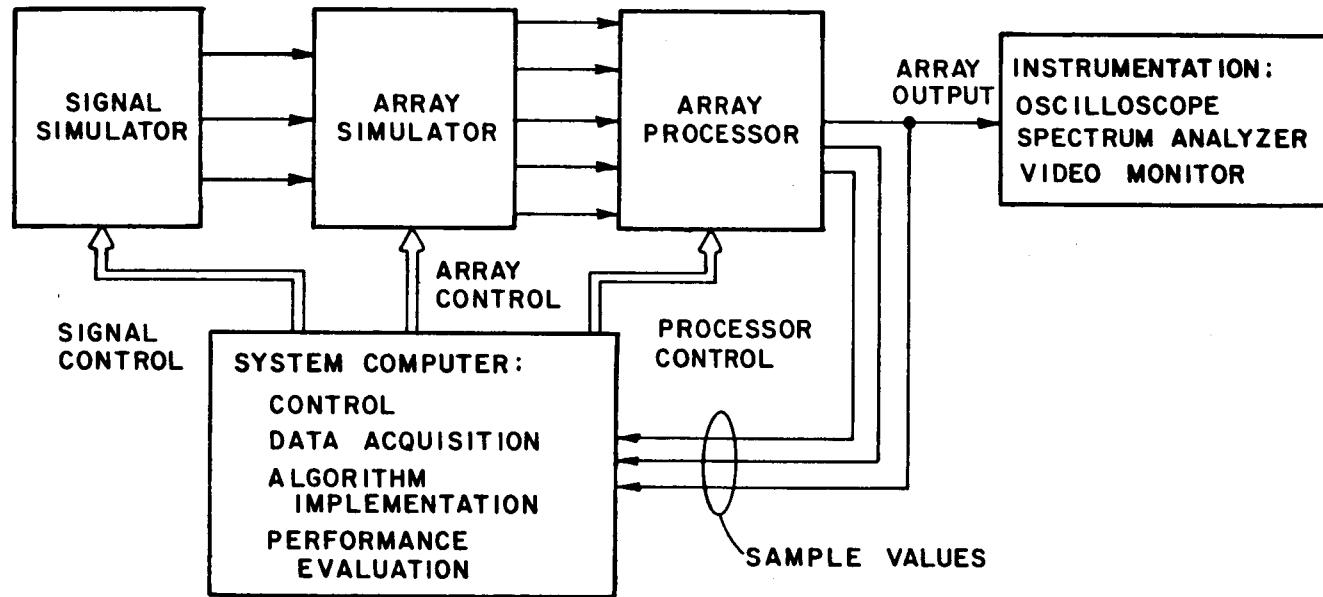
SIGNAL SIMULATOR

ARRAY SIMULATOR

ARRAY PROCESSOR

ARRAY OUTPUT

INSTRUMENTATION:
OSCILLOSCOPE
SPECTRUM ANALYZER
VIDEO MONITOR

ARRAY CONTROL

SIGNAL CONTROL

PROCESSOR CONTROL

SYSTEM COMPUTER:
CONTROL
DATA ACQUISITION
ALGORITHM IMPLEMENTATION
PERFORMANCE EVALUATION

SAMPLE VALUES